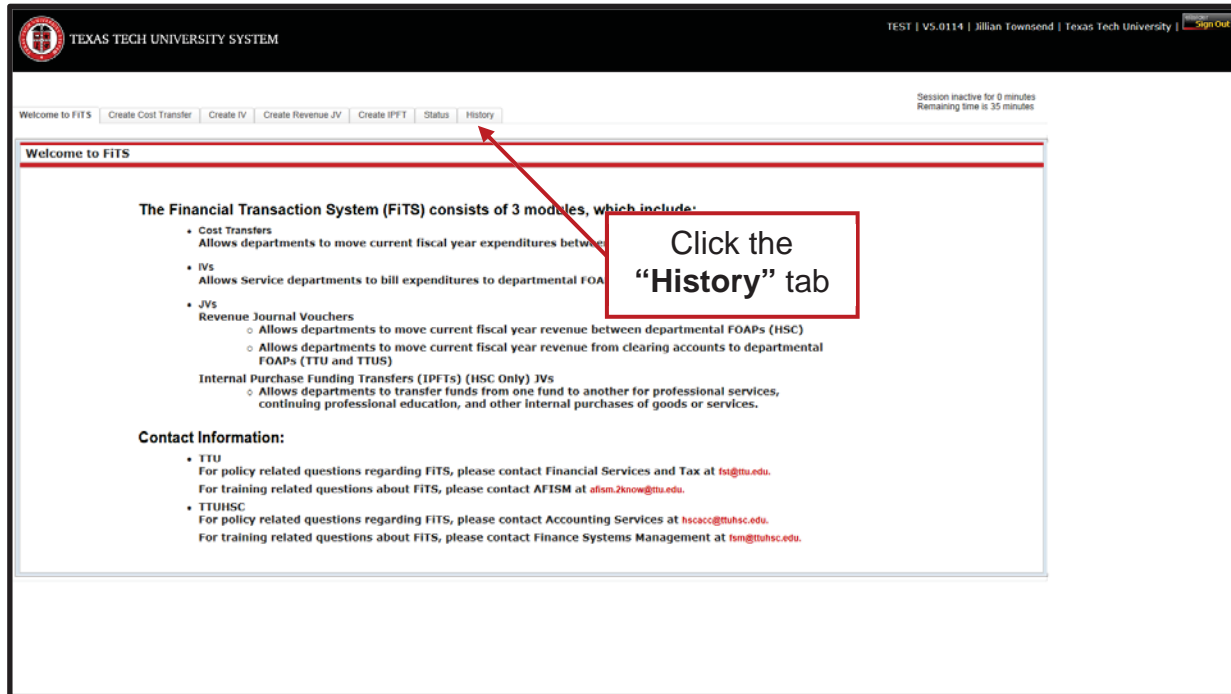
TEXAS TECH UNIVERSITY SYSTEM

TEST | V5.0114 | Jillian Townsend | Texas Tech University | Sign Out

Session inactive for 0 minutes
Remaining time is 35 minutes

Welcome to FiTS | Create Cost Transfer | Create IV | Create Revenue JV | Create IPFT | Status | History

Welcome to FiTS

The Financial Transaction System (FiTS) consists of 3 modules, which include:

- Cost Transfers
Allows departments to move current fiscal year expenditures betwe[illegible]

- IVs
Allows Service departments to bill expenditures to departmental FOA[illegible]

- JVs
Revenue Journal Vouchers
  - Allows departments to move current fiscal year revenue between departmental FOAPs (HSC)
  - Allows departments to move current fiscal year revenue from clearing accounts to departmental FOAPs (TTU and TTUS)

Internal Purchase Funding Transfers (IPFTs) (HSC Only) JVs
  - Allows departments to transfer funds from one fund to another for professional services, continuing professional education, and other internal purchases of goods or services.

Click the **"History"** tab

Contact Information:

- TTU
For policy related questions regarding FiTS, please contact Financial Services and Tax at fst@ttu.edu.
For training related questions about FiTS, please contact AFISM at afism.2know@ttu.edu.

- TTUHSC
For policy related questions regarding FiTS, please contact Accounting Services at hscacc@ttuhsc.edu.
For training related questions about FiTS, please contact Finance Systems Management at fsm@ttuhsc.edu.